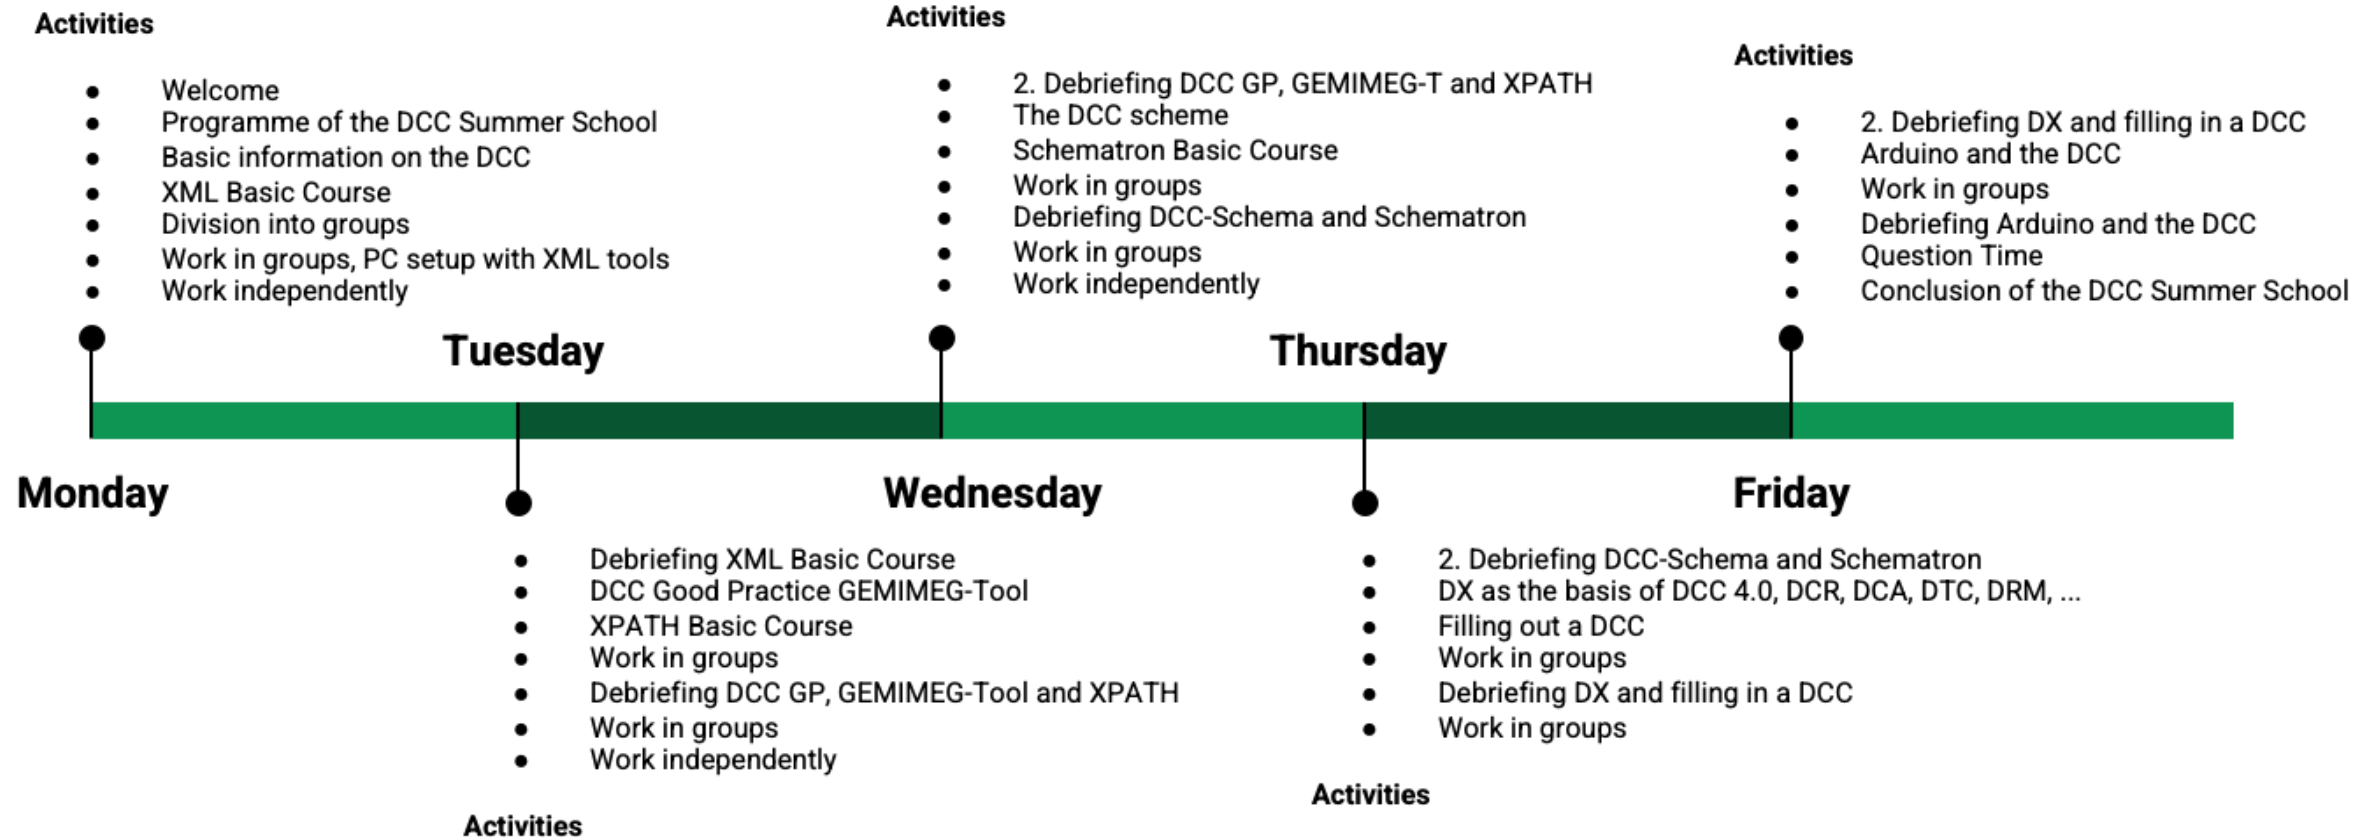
Activities

- Welcome
- Programme of the DCC Summer School
- Basic information on the DCC
- XML Basic Course
- Division into groups
- Work in groups, PC setup with XML tools
- Work independently

Activities

- 2. Debriefing DCC GP, GEMIMEG-T and XPATH
- The DCC scheme
- Schematron Basic Course
- Work in groups
- Debriefing DCC-Schema and Schematron
- Work in groups
- Work independently

Activities

- 2. Debriefing DX and filling in a DCC
- Arduino and the DCC
- Work in groups
- Debriefing Arduino and the DCC
- Question Time
- Conclusion of the DCC Summer School

Tuesday

Thursday

Monday

Wednesday

Friday

- Debriefing XML Basic Course
- DCC Good Practice GEMIMEG-Tool
- XPATH Basic Course
- Work in groups
- Debriefing DCC GP, GEMIMEG-Tool and XPATH
- Work in groups
- Work independently

Activities

- 2. Debriefing DCC-Schema and Schematron
- DX as the basis of DCC 4.0, DCR, DCA, DTC, DRM, ...
- Filling out a DCC
- Work in groups
- Debriefing DX and filling in a DCC
- Work in groups

Activities